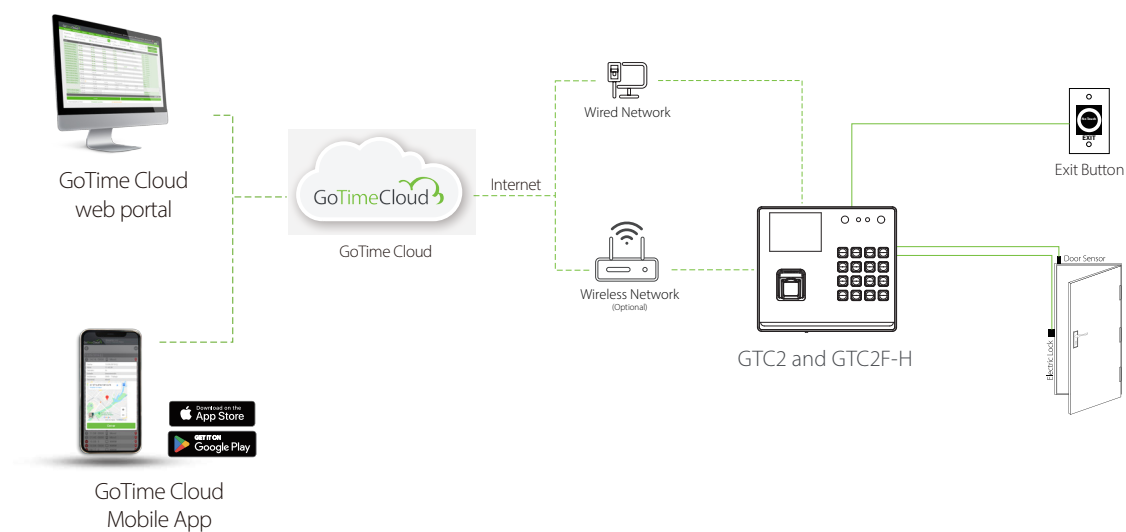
GoTime Cloud web portal

GoTimeCloud

GoTime Cloud

Internet

Wired Network

Wireless Network
(Optional)

Exit Button

EXIT

Door Sensor

Electric Lock

GTC2 and GTC2F-H

Download on the App Store

GET IT ON Google Play

GoTime Cloud Mobile App